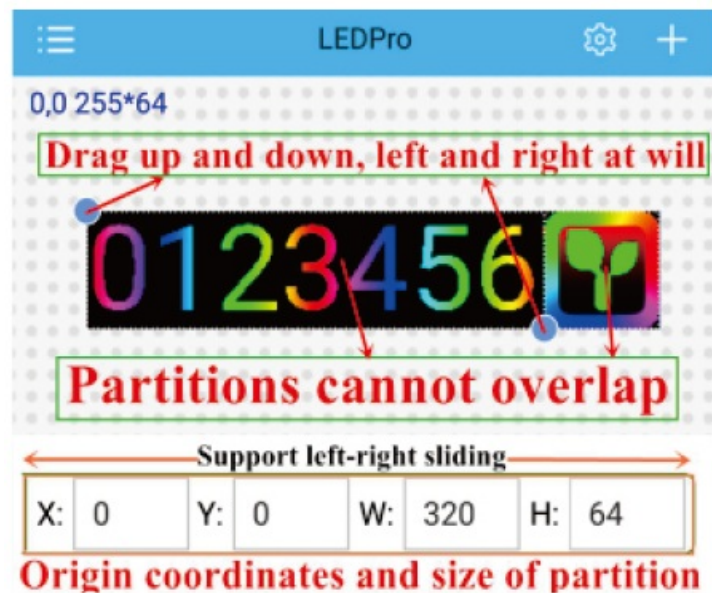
LEDPro

0,0 255*64

Drag up and down, left and right at will

0123456

Partitions cannot overlap

Support left-right sliding

| X: | 0 | Y: | 0 | W: | 320 | H: | 64 |
|---|---|---|---|---|---|---|---|

Origin coordinates and size of partition